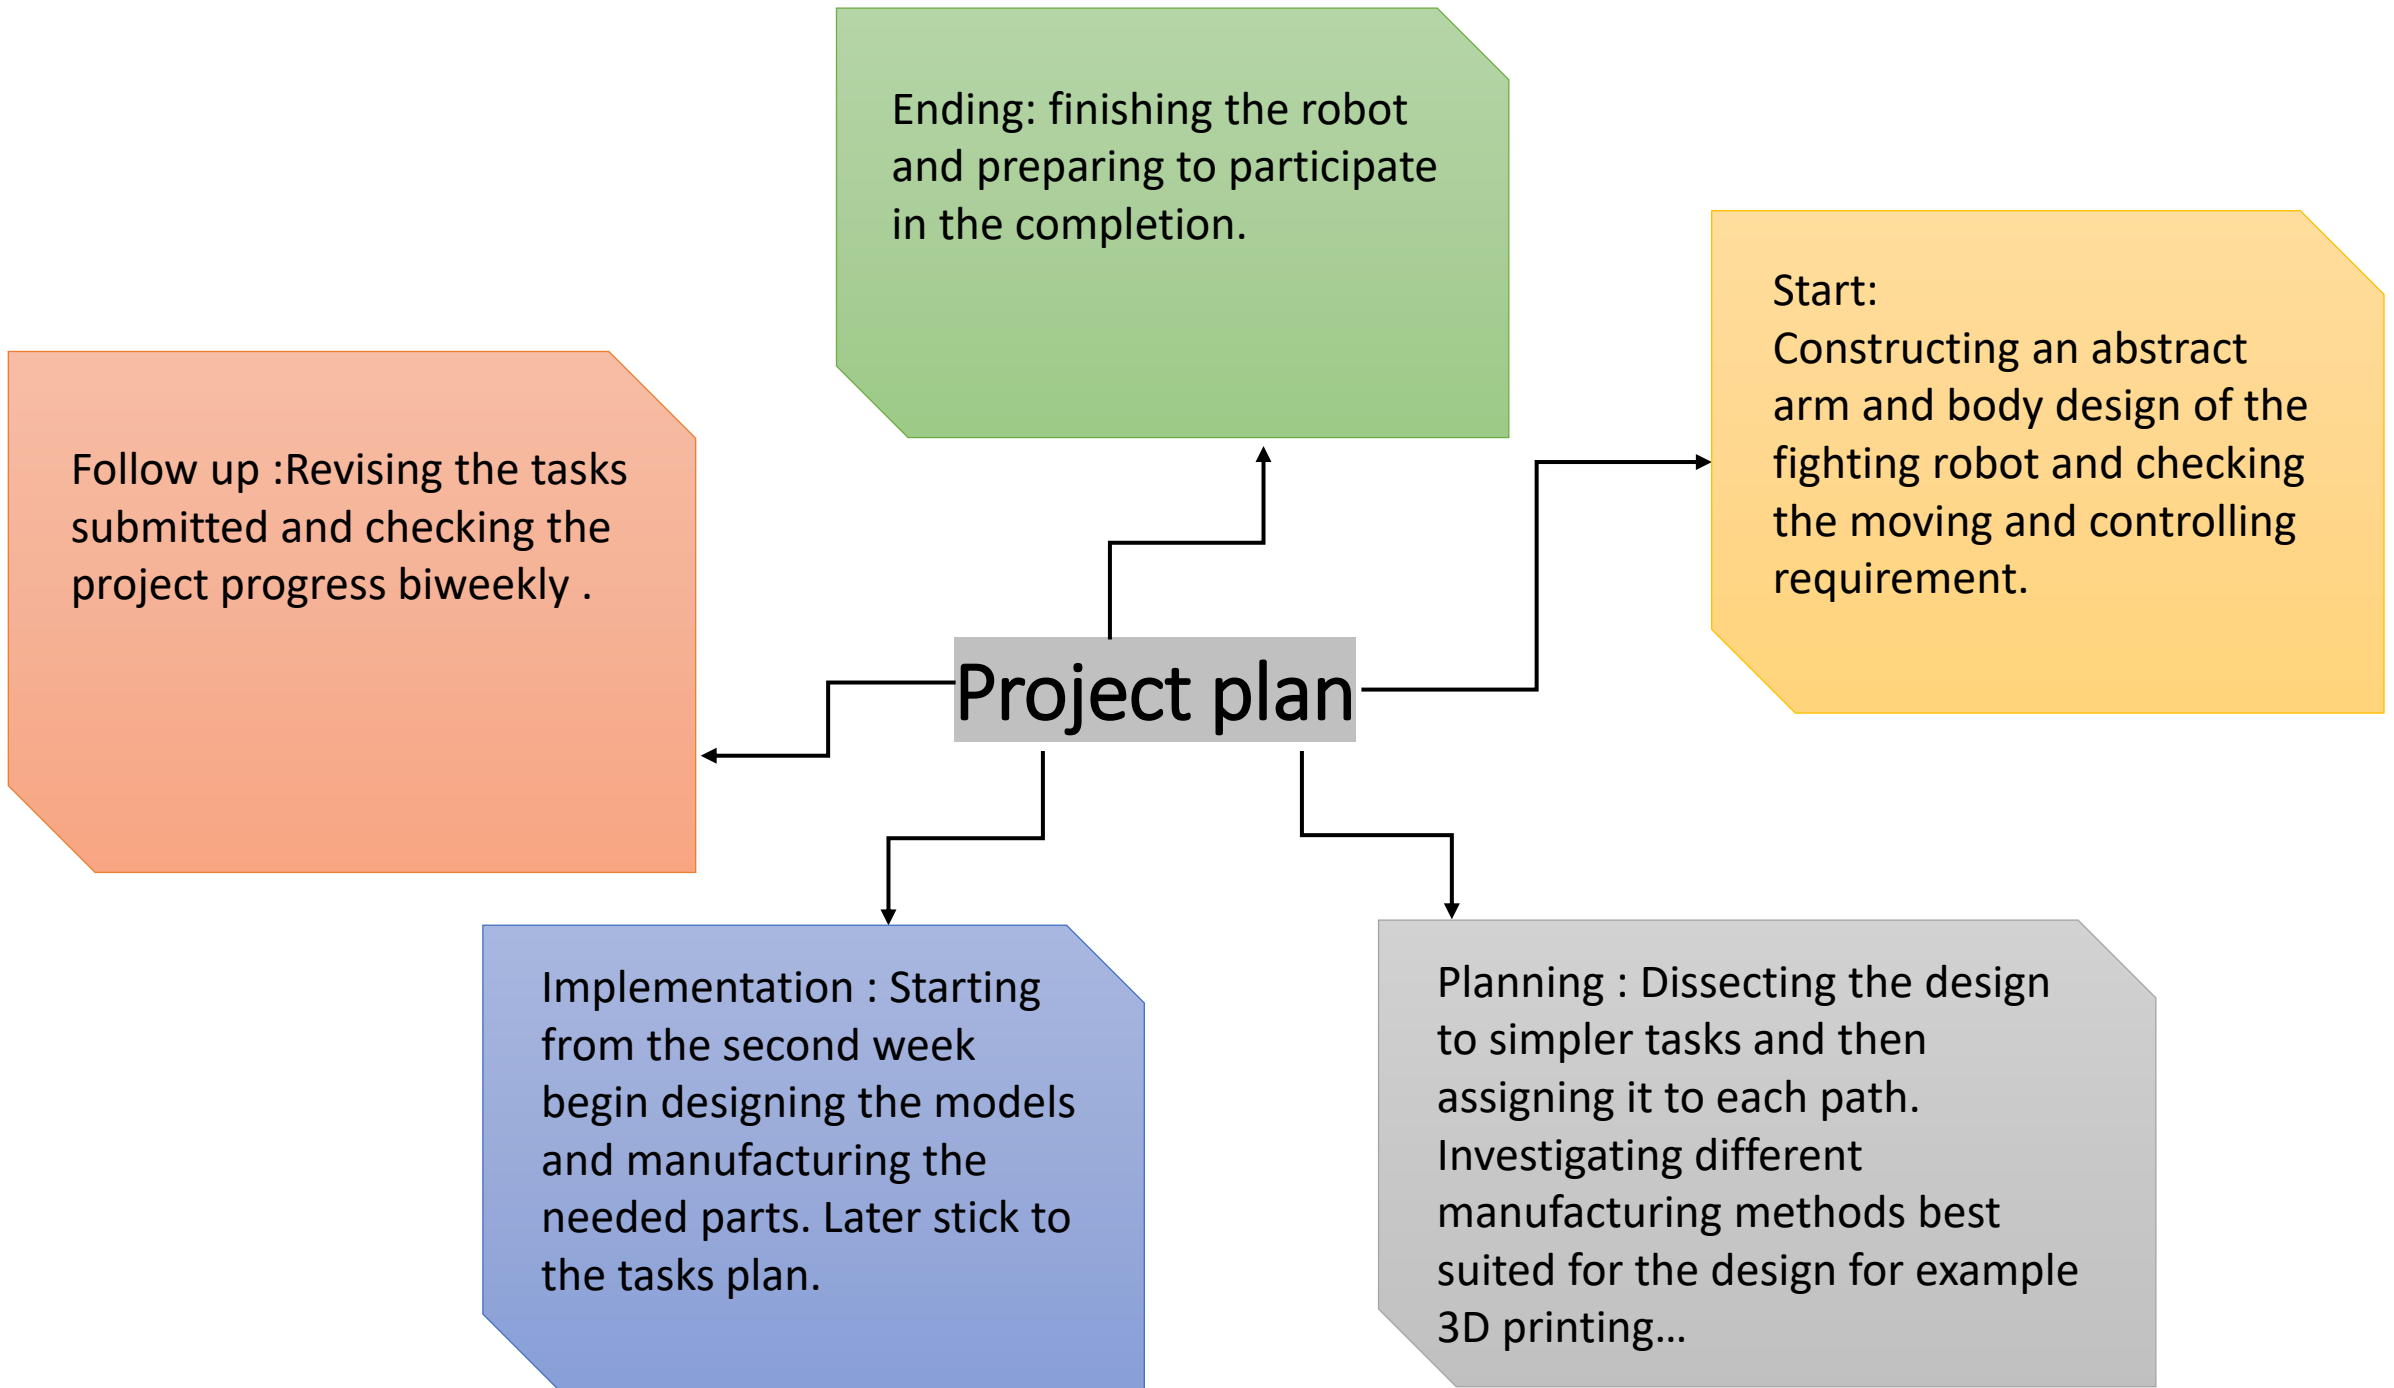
Ending: finishing the robot and preparing to participate in the completion.

Start:
Constructing an abstract arm and body design of the fighting robot and checking the moving and controlling requirement.

Follow up :Revising the tasks submitted and checking the project progress biweekly .

Project plan

Implementation : Starting from the second week begin designing the models and manufacturing the needed parts. Later stick to the tasks plan.

Planning : Dissecting the design to simpler tasks and then assigning it to each path. Investigating different manufacturing methods best suited for the design for example 3D printing…